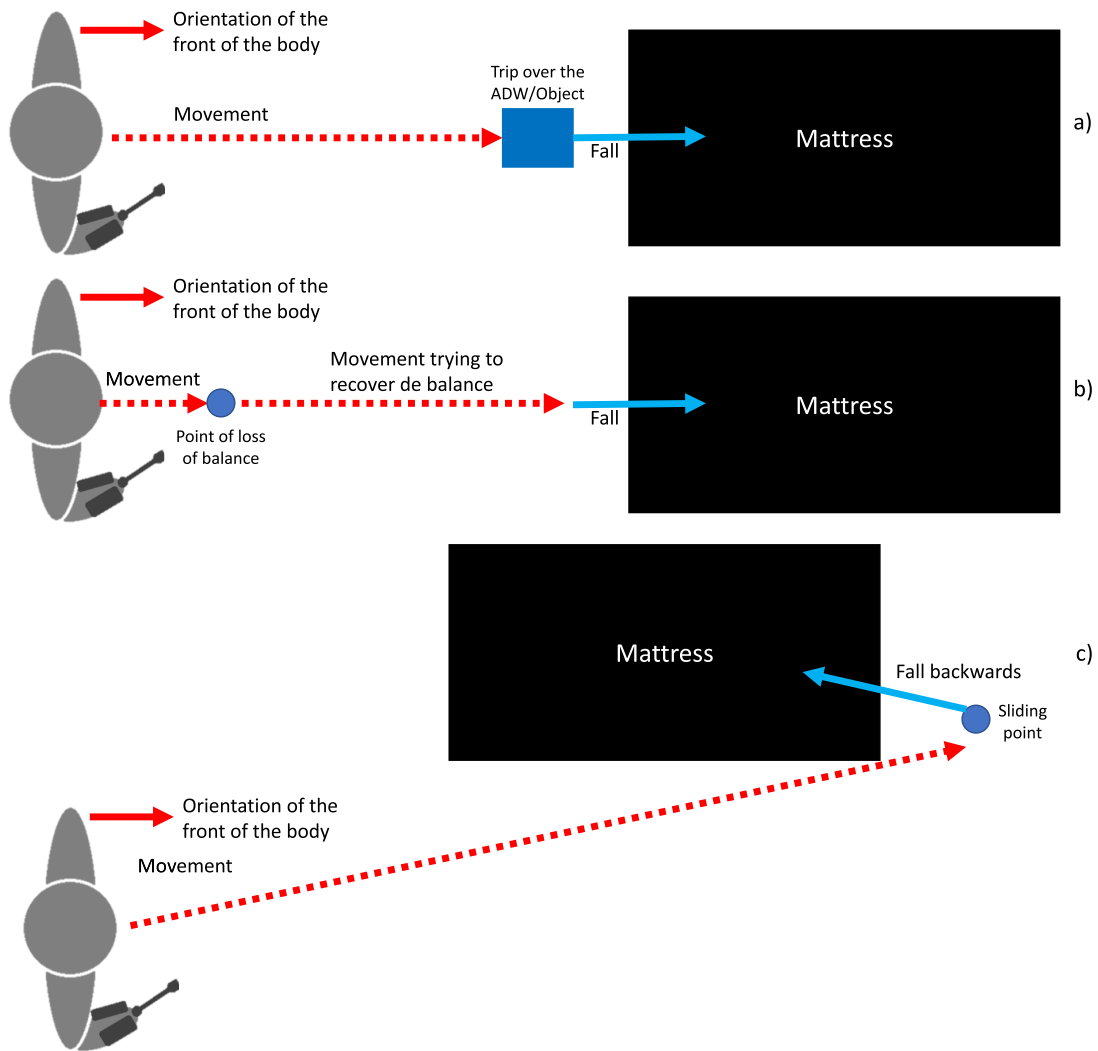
Orientation of the front of the body

Movement

Trip over the ADW/Object

Fall

Mattress

a)

Orientation of the front of the body

Movement

Movement trying to recover de balance

Point of loss of balance

Fall

Mattress

b)

Mattress

c)

Fall backwards

Sliding point

Orientation of the front of the body

Movement